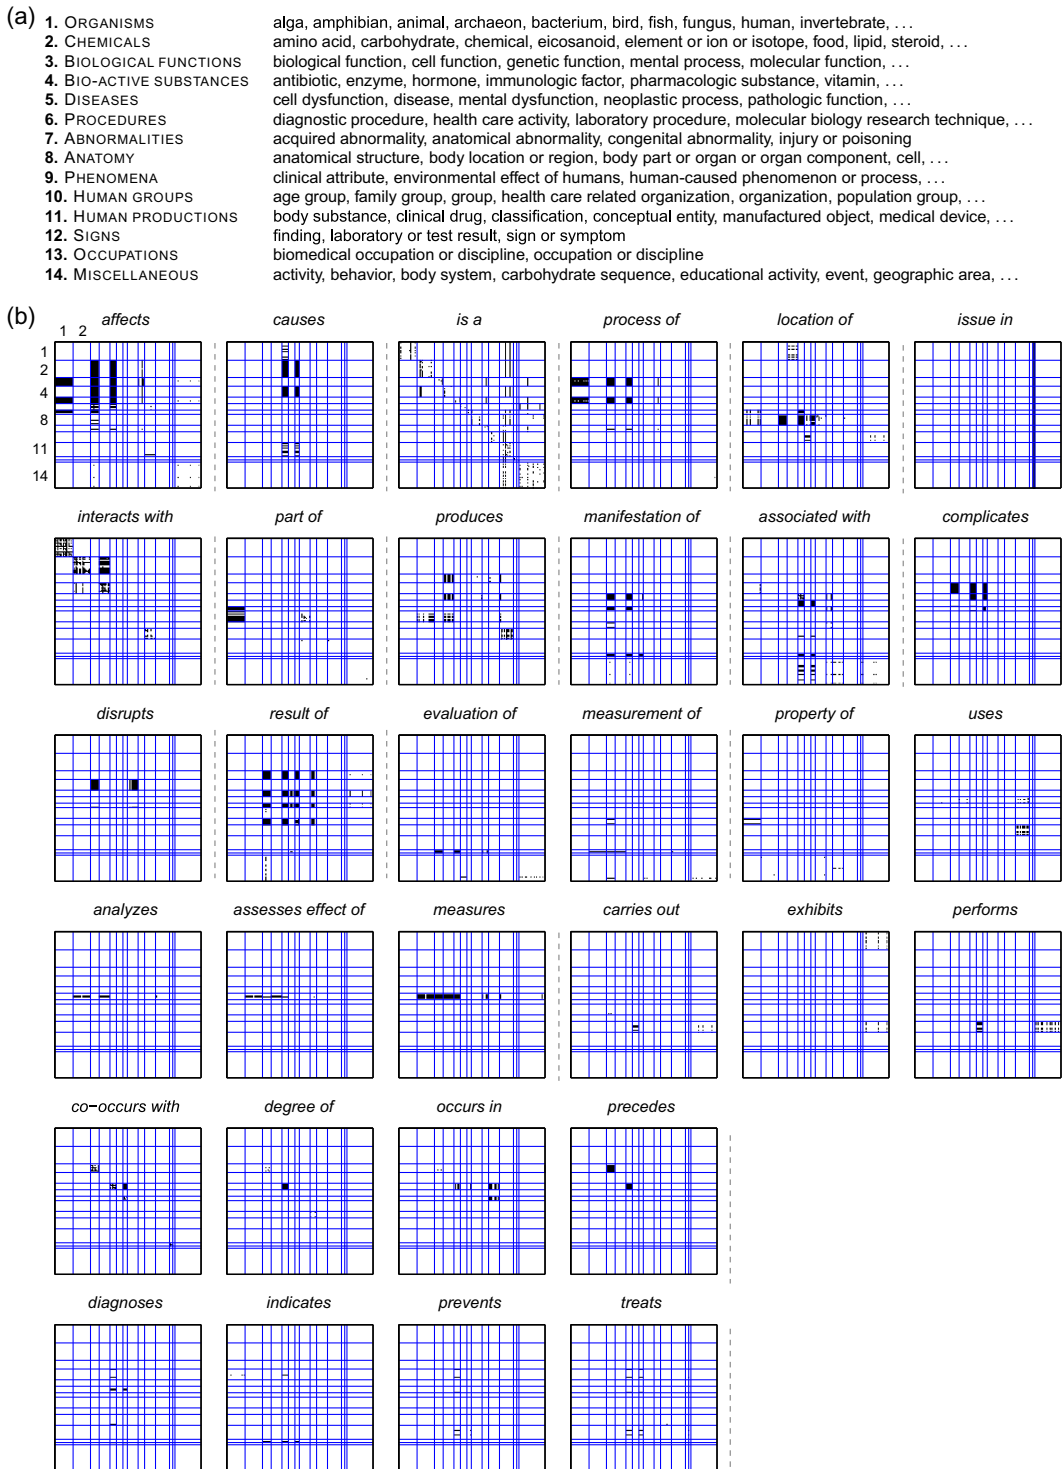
(a) **1.** ORGANISMS alga, amphibian, animal, archaeon, bacterium, bird, fish, fungus, human, invertebrate, . . .
**2.** CHEMICALS amino acid, carbohydrate, chemical, eicosanoid, element or ion or isotope, food, lipid, steroid, . . .
**3.** BIOLOGICAL FUNCTIONS biological function, cell function, genetic function, mental process, molecular function, . . .
**4.** BIO-ACTIVE SUBSTANCES antibiotic, enzyme, hormone, immunologic factor, pharmacologic substance, vitamin, . . .
**5.** DISEASES cell dysfunction, disease, mental dysfunction, neoplastic process, pathologic function, . . .
**6.** PROCEDURES diagnostic procedure, health care activity, laboratory procedure, molecular biology research technique, . . .
**7.** ABNORMALITIES acquired abnormality, anatomical abnormality, congenital abnormality, injury or poisoning
**8.** ANATOMY anatomical structure, body location or region, body part or organ or organ component, cell, . . .
**9.** PHENOMENA clinical attribute, environmental effect of humans, human-caused phenomenon or process, . . .
**10.** HUMAN GROUPS age group, family group, group, health care related organization, organization, population group, . . .
**11.** HUMAN PRODUCTIONS body substance, clinical drug, classification, conceptual entity, manufactured object, medical device, . . .
**12.** SIGNS finding, laboratory or test result, sign or symptom
**13.** OCCUPATIONS biomedical occupation or discipline, occupation or discipline
**14.** MISCELLANEOUS activity, behavior, body system, carbohydrate sequence, educational activity, event, geographic area, . . .

(b) 1 2 affects 1 2 4 8 11 14

causes

is a

process of

location of

issue in

interacts with

part of

produces

manifestation of

associated with

complicates

disrupts

result of

evaluation of

measurement of

property of

uses

analyzes

assesses effect of

measures

carries out

exhibits

performs

co−occurs with

degree of

occurs in

precedes

diagnoses

indicates

prevents

treats